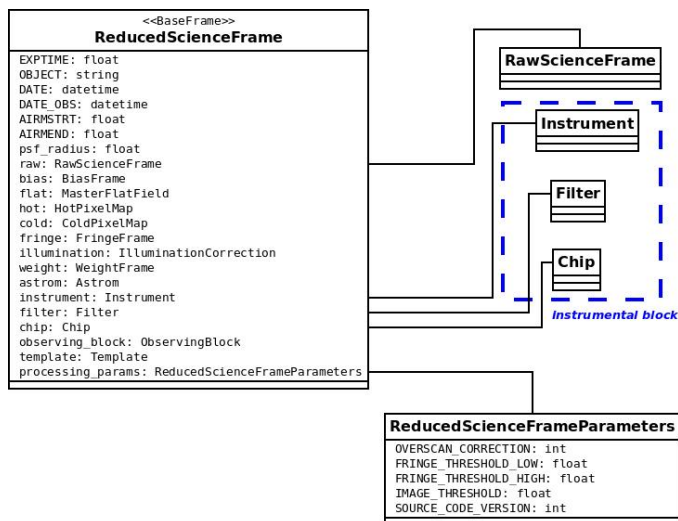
<<BaseFrame>>
ReducedScienceFrame

EXPTIME: float
OBJECT: string
DATE: datetime
DATE_OBS: datetime
AIRMSTRT: float
AIRMEND: float
psf_radius: float
raw: RawScienceFrame
bias: BiasFrame
flat: MasterFlatField
hot: HotPixelMap
cold: ColdPixelMap
fringe: FringeFrame
illumination: IlluminationCorrection
weight: WeightFrame
astrom: Astrom
instrument: Instrument
filter: Filter
chip: Chip
observing_block: ObservingBlock
template: Template
processing_params: ReducedScienceFrameParameters

RawScienceFrame

Instrument

Filter

Chip

Instrumental block

ReducedScienceFrameParameters

OVERSCAN_CORRECTION: int
FRINGE_THRESHOLD_LOW: float
FRINGE_THRESHOLD_HIGH: float
IMAGE_THRESHOLD: float
SOURCE_CODE_VERSION: int